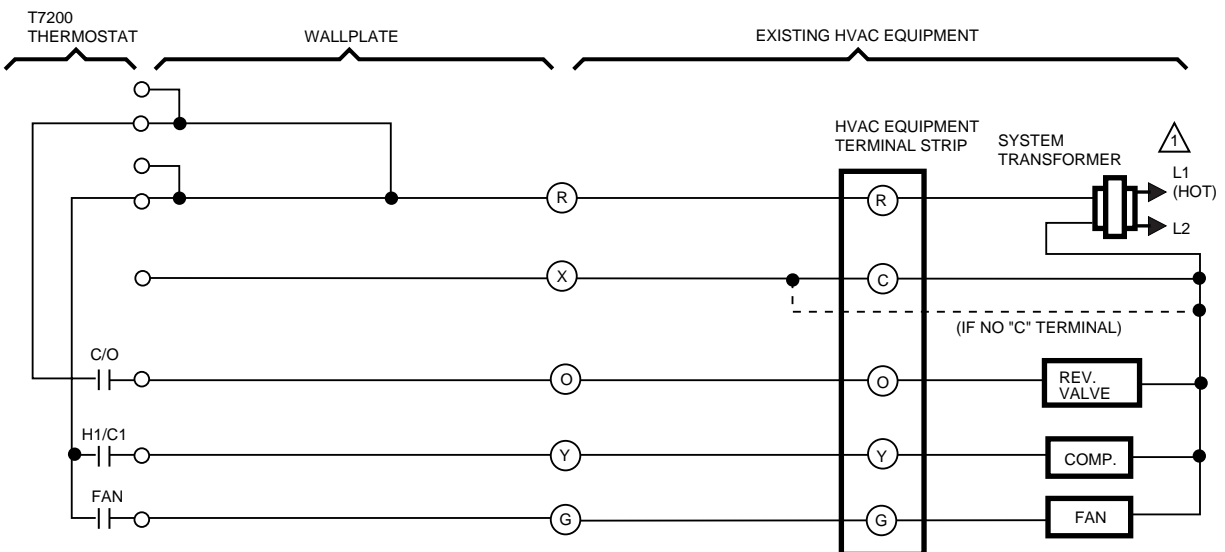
T7200 THERMOSTAT

WALLPLATE

EXISTING HVAC EQUIPMENT

HVAC EQUIPMENT TERMINAL STRIP

SYSTEM TRANSFORMER

1

L1 (HOT)

L2

R

R

X

C

(IF NO "C" TERMINAL)

C/O

O

O

REV. VALVE

H1/C1

Y

Y

COMP.

FAN

G

G

FAN